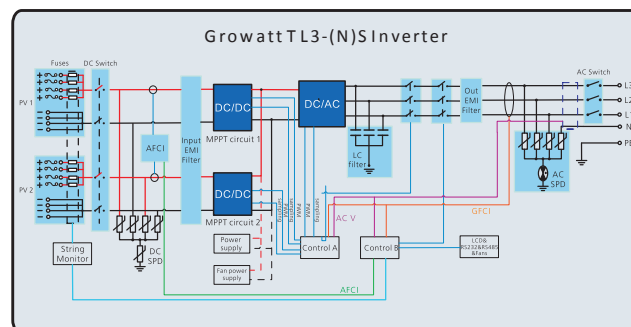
Growatt TL3-(N)S Inverter

Fuses
DC Switch
PV 1
PV 2
AFCI
Input EMI Filter
DC/DC
MPPT circuit 1
DC/DC
MPPT circuit 2
DC/AC
LC filter
Out EMI Filter
AC Switch
L3
L2
L1
N
PE
AC SPD
DC SPD
String Monitor
Power supply
Fan power supply
Control A
Control B
LCD& RS232&RS485 &Fans
AC V
GFCI
AFCI
sampling
PWM
PWM
PWM
PWM